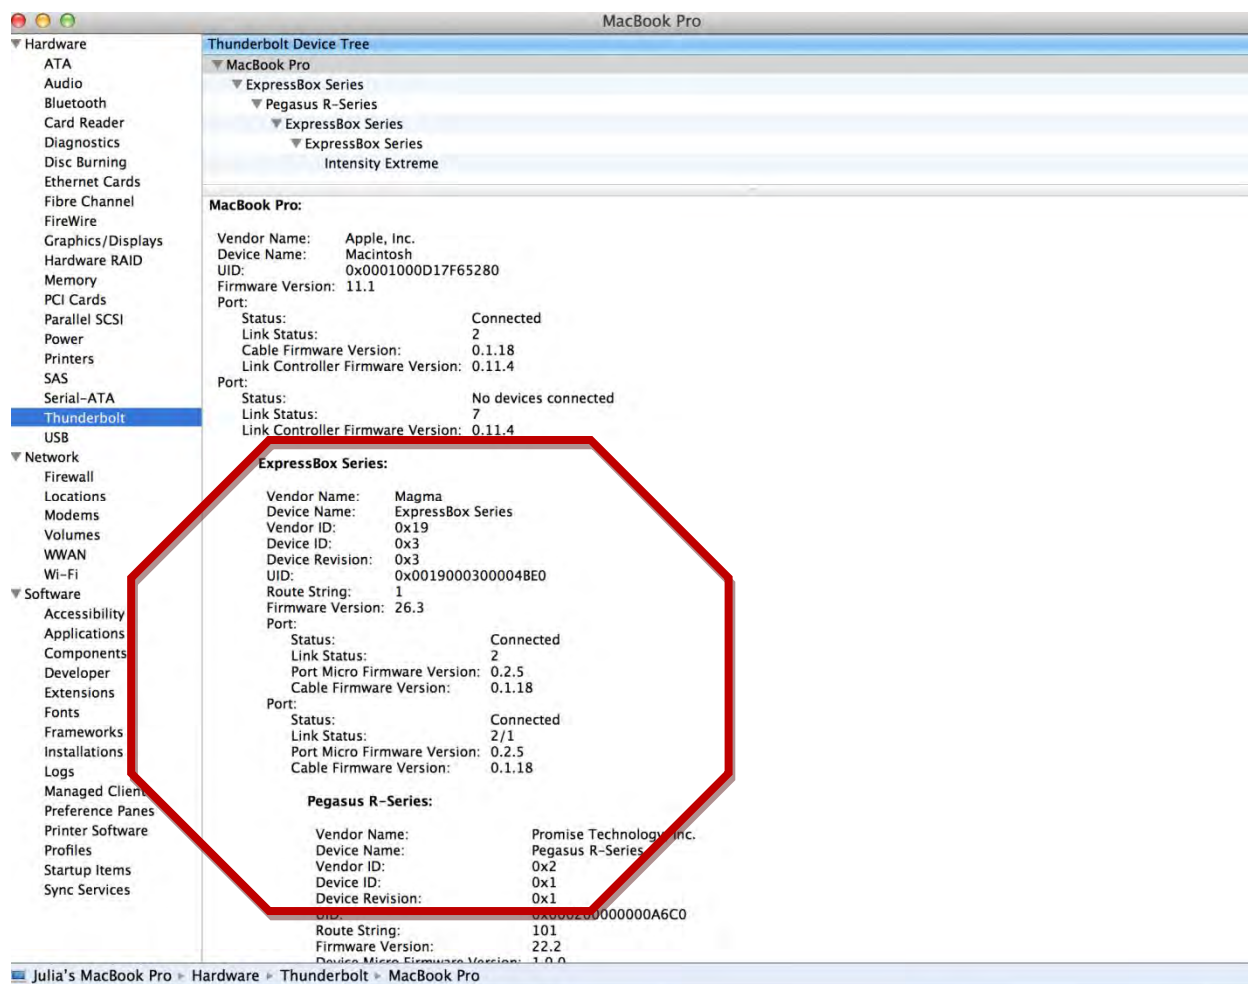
MacBook Pro

Hardware
ATA
Audio
Bluetooth
Card Reader
Diagnostics
Disc Burning
Ethernet Cards
Fibre Channel
FireWire
Graphics/Displays
Hardware RAID
Memory
PCI Cards
Parallel SCSI
Power
Printers
SAS
Serial-ATA
Thunderbolt
USB
Network
Firewall
Locations
Modems
Volumes
WWAN
Wi-Fi
Software
Accessibility
Applications
Components
Developer
Extensions
Fonts
Frameworks
Installations
Logs
Managed Clien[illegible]
Preference Panes
Printer Software
Profiles
Startup Items
Sync Services

Thunderbolt Device Tree
MacBook Pro
ExpressBox Series
Pegasus R-Series
ExpressBox Series
ExpressBox Series
Intensity Extreme

MacBook Pro:

Vendor Name: Apple, Inc.
Device Name: Macintosh
UID: 0x0001000D17F65280
Firmware Version: 11.1
Port:
Status: Connected
Link Status: 2
Cable Firmware Version: 0.1.18
Link Controller Firmware Version: 0.11.4
Port:
Status: No devices connected
Link Status: 7
Link Controller Firmware Version: 0.11.4

ExpressBox Series:

Vendor Name: Magma
Device Name: ExpressBox Series
Vendor ID: 0x19
Device ID: 0x3
Device Revision: 0x3
UID: 0x0019000300004BE0
Route String: 1
Firmware Version: 26.3
Port:
Status: Connected
Link Status: 2
Port Micro Firmware Version: 0.2.5
Cable Firmware Version: 0.1.18
Port:
Status: Connected
Link Status: 2/1
Port Micro Firmware Version: 0.2.5
Cable Firmware Version: 0.1.18

Pegasus R-Series:

Vendor Name: Promise Technology, Inc.
Device Name: Pegasus R-Series
Vendor ID: 0x2
Device ID: 0x1
Device Revision: 0x1
UID: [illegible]000000A6C0
Route String: 101
Firmware Version: 22.2
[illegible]

Julia's MacBook Pro ▸ Hardware ▸ Thunderbolt ▸ MacBook Pro